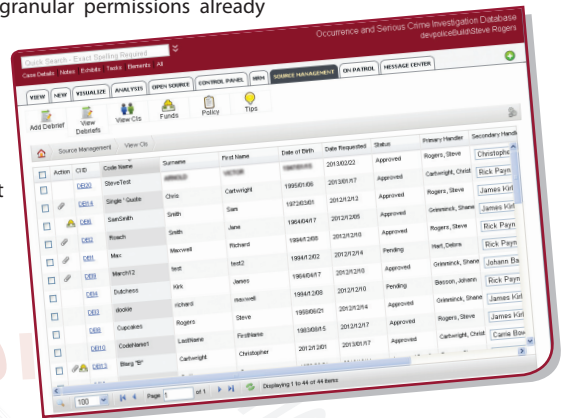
granular permissions already

Quick Search - Exact Spelling Required

Occurrence and Serious Crime Investigation Database
devpoliceBuild\Steve Rogers

Case Details Notes Exhibits Tasks Elements All

VIEW NEW VISUALIZE ANALYSIS OPEN SOURCE CONTROL PANEL HRM SOURCE MANAGEMENT ON PATROL MESSAGE CENTER

Add Debrief View Debriefs View CIs Funds Policy Tips

Source Management View CIs

| Action | CIID | Code Name | Surname | First Name | Date of Birth | Date Requested | Status | Primary Handler | Secondary Handl |
|---|---|---|---|---|---|---|---|---|---|
| | DB20 | SteveTest | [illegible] | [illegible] | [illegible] | 2013/02/22 | Approved | Rogers, Steve | Christophe |
| | DB14 | Single ' Quote | Chris | Cartwright | 1995/01/06 | 2013/01/17 | Approved | Cartwright, Christ | Rick Payn |
| | DB6 | SamSmith | Smith | Sam | 1972/03/01 | 2012/12/12 | Approved | Rogers, Steve | James Kirl |
| | DB8 | Roach | Smith | Jane | 1964/04/17 | 2012/12/05 | Approved | Grimmick, Shane | James Kirl |
| | DB2 | Mac | Maxwell | Richard | 1984/12/05 | 2012/12/03 | Approved | Hart, Debra | Rick Payn |
| | DB1 | March12 | test | test2 | 1984/12/02 | 2012/12/14 | Pending | Grimmick, Shane | Johann Ba |
| | DB3 | Dutchess | Kirk | James | 1964/04/17 | 2012/12/10 | Approved | Besson, Johann | Rick Payn |
| | DB4 | dookie | richard | maxwell | 1994/12/08 | 2012/12/10 | Pending | Grimmick, Shane | James Kirl |
| | DB5 | Cupcakes | Rogers | Steve | 1956/06/21 | 2012/12/4 | Approved | Rogers, Steve | James Kirl |
| | DB10 | CodeName1 | LastName | FirstName | 1983/08/15 | 2012/12/17 | Approved | Cartwright, Christ | Carrie Bow |
| | DB13 | Blerg "B" | Cartwright | Christopher | 2012/12/01 | 2013/01/17 | | | |

100 Page 1 of 1 Displaying 1 to 44 of 44 items